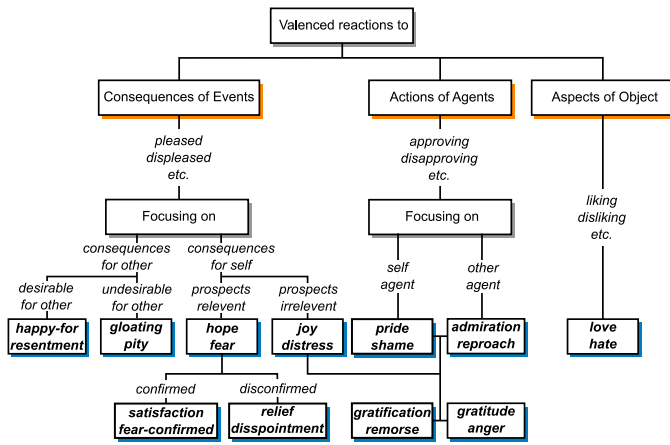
Valenced reactions to

Consequences of Events

Actions of Agents

Aspects of Object

pleased
displeased
etc.

approving
disapproving
etc.

liking
disliking
etc.

Focusing on

Focusing on

consequences for other

consequences for self

self agent

other agent

desirable for other

undesirable for other

prospects relevent

prospects irrelevent

happy-for
resentment

gloating
pity

hope
fear

joy
distress

pride
shame

admiration
reproach

love
hate

confirmed

disconfirmed

satisfaction
fear-confirmed

relief
disspointment

gratification
remorse

gratitude
anger